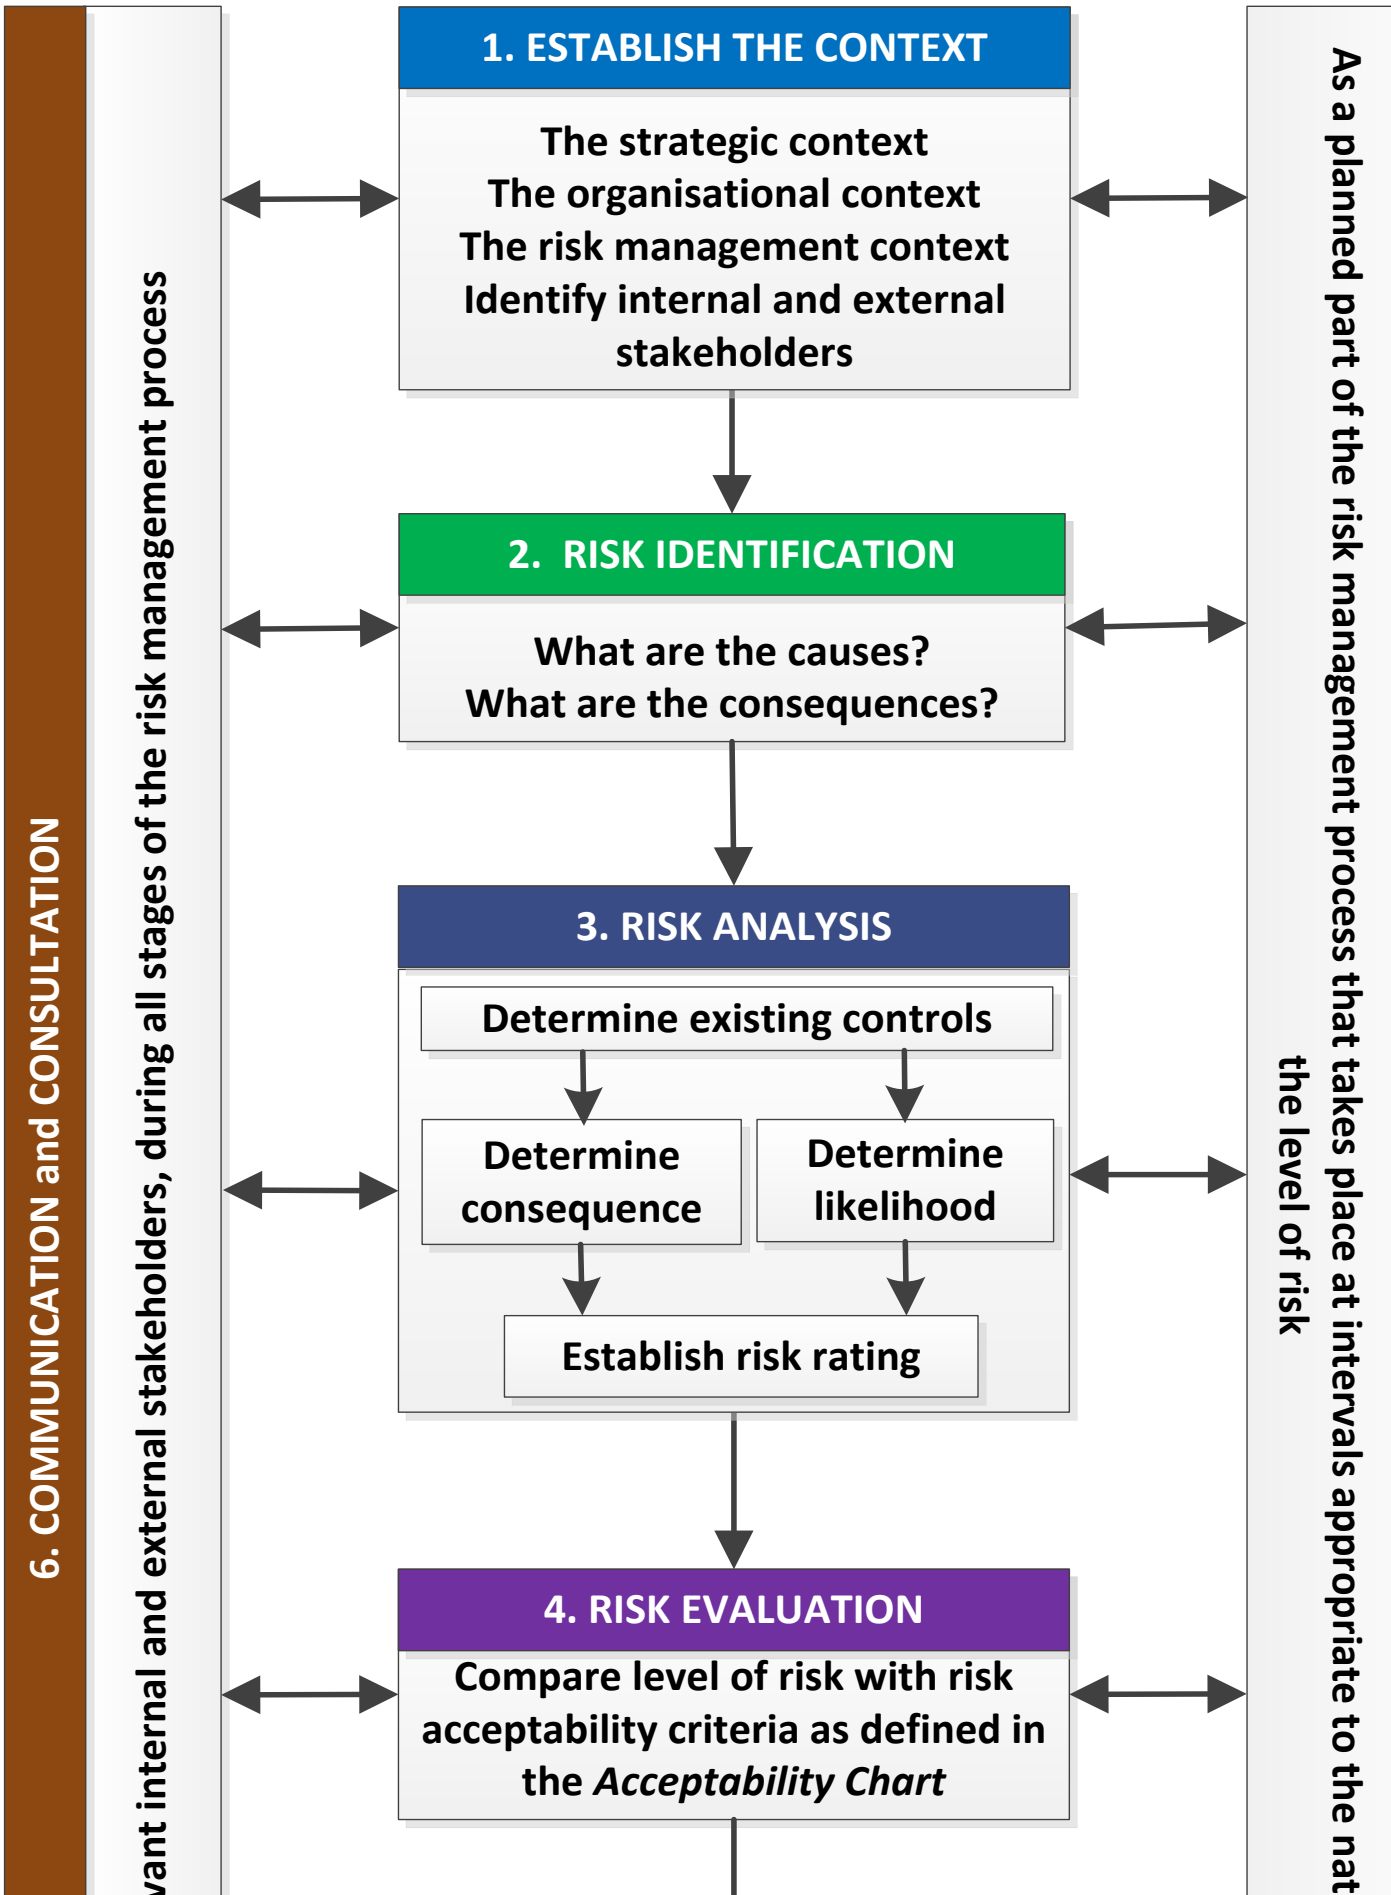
6. COMMUNICATION and CONSULTATION

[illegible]vant internal and external stakeholders, during all stages of the risk management process

1. ESTABLISH THE CONTEXT

The strategic context
The organisational context
The risk management context
Identify internal and external stakeholders

2. RISK IDENTIFICATION

What are the causes?
What are the consequences?

3. RISK ANALYSIS

Determine existing controls

Determine consequence

Determine likelihood

Establish risk rating

4. RISK EVALUATION

Compare level of risk with risk acceptability criteria as defined in the *Acceptability Chart*

As a planned part of the risk management process that takes place at intervals appropriate to the nat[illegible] the level of risk